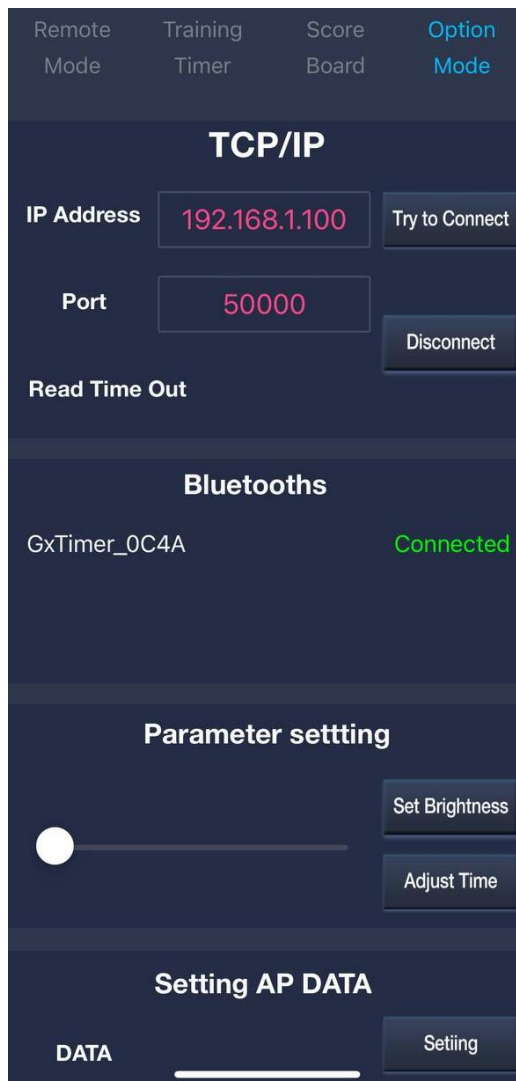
Remote Mode
Training Timer
Score Board
Option Mode

TCP/IP

IP Address
192.168.1.100
Try to Connect

Port
50000
Disconnect

Read Time Out

Bluetooths

GxTimer_0C4A
Connected

Parameter settting

Set Brightness
Adjust Time

Setting AP DATA

DATA
Setiing